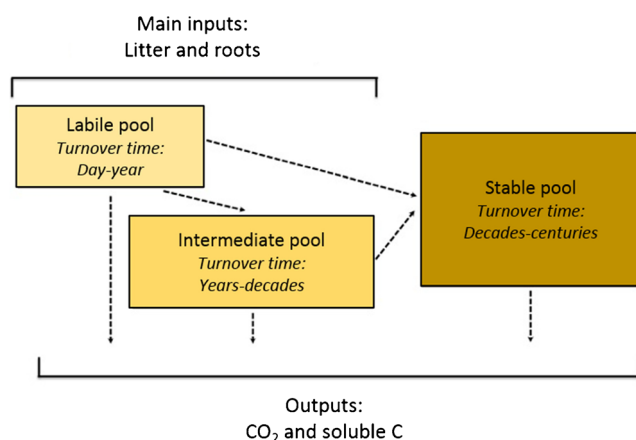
Main inputs:
Litter and roots

Labile pool
*Turnover time:*
*Day-year*

Intermediate pool
*Turnover time:*
*Years-decades*

Stable pool
*Turnover time:*
*Decades-centuries*

Outputs:
$CO_2$ and soluble C